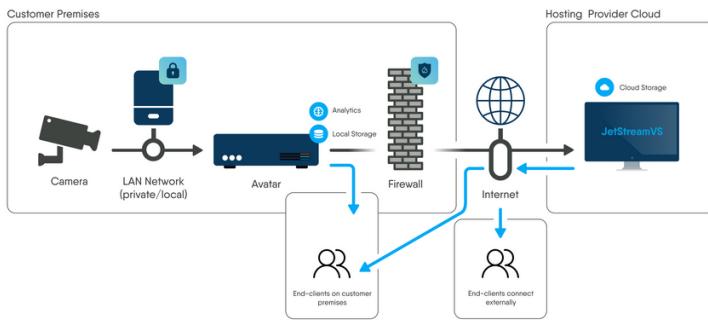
Customer Premises

Hosting Provider Cloud

Cloud Storage

Analytics

Local Storage

JetStreamVS

Camera

LAN Network (private/local)

Avatar

Firewall

Internet

End-clients on customer premises

End-clients connect externally